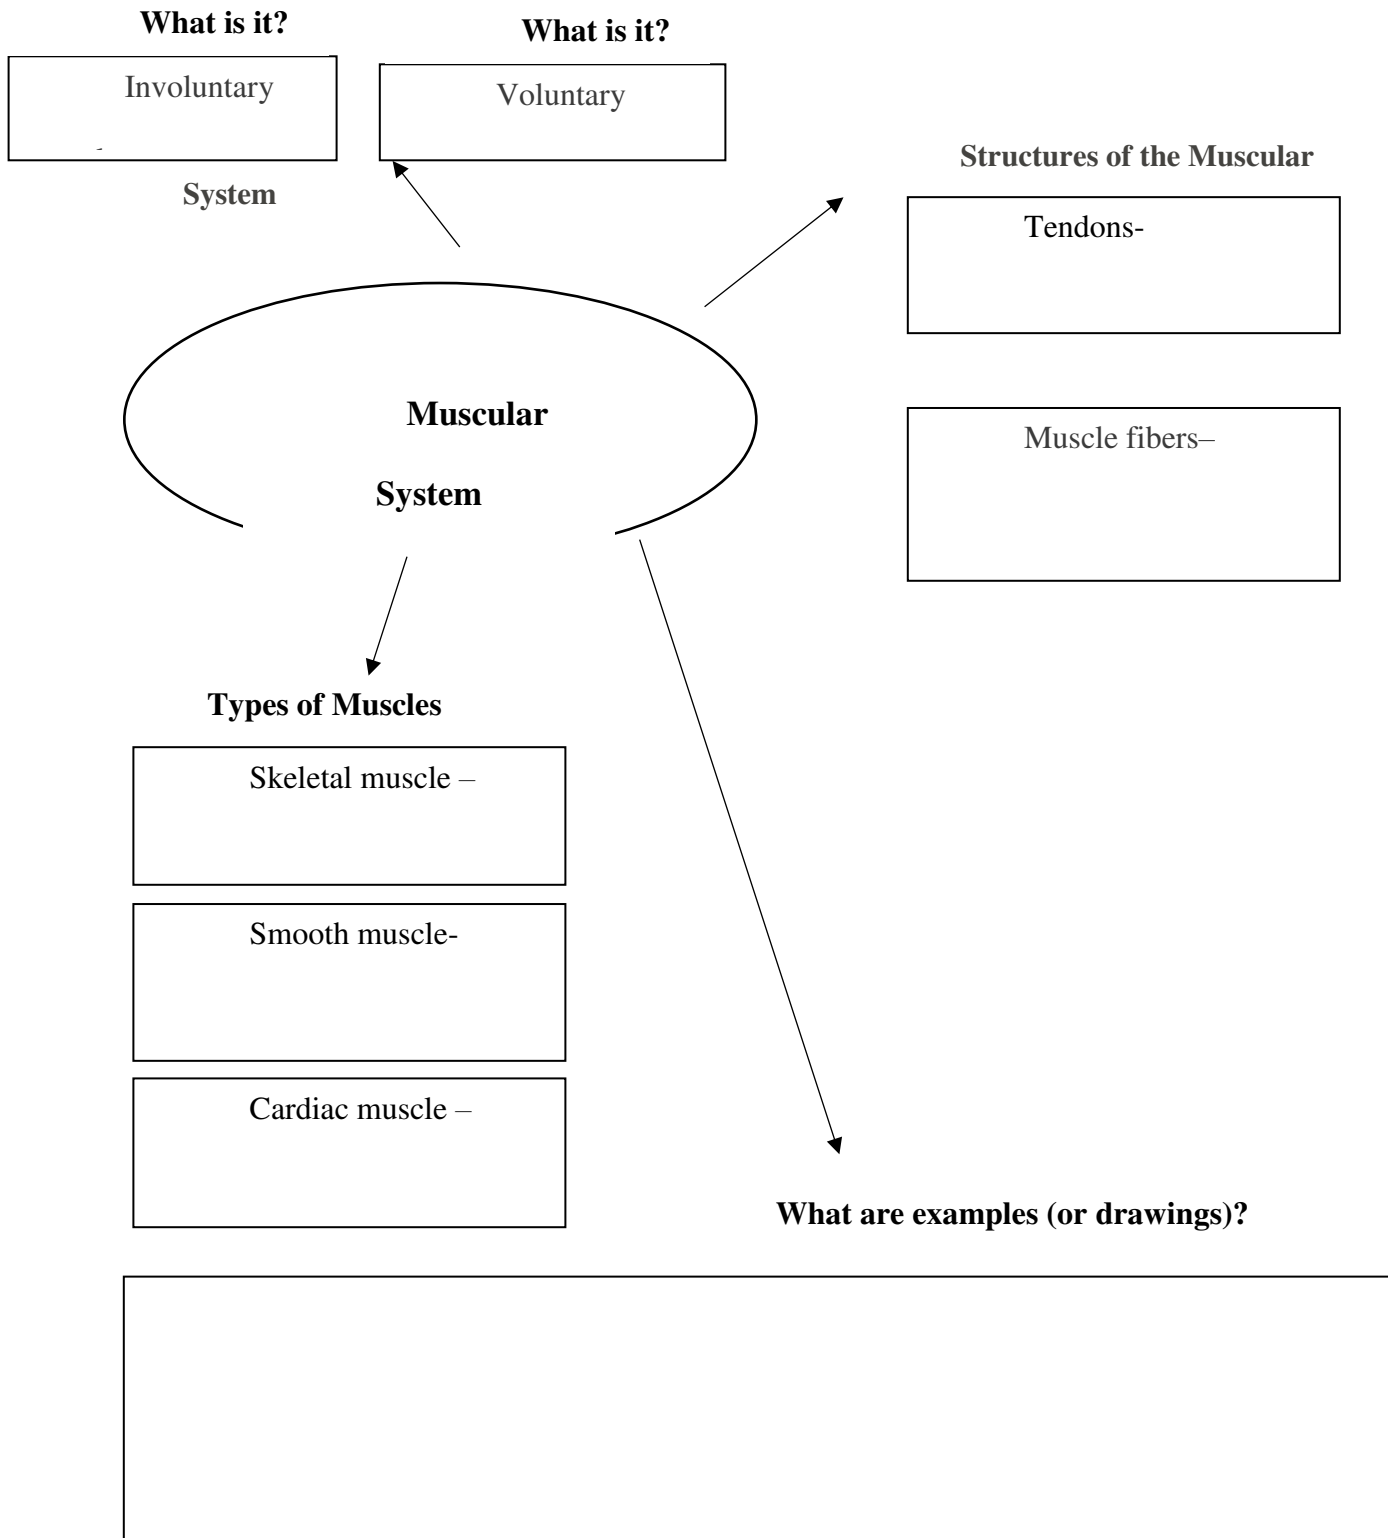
What is it?

Involuntary

What is it?

Voluntary

Structures of the Muscular

System

Tendons-

Muscular

System

Muscle fibers–

Types of Muscles

Skeletal muscle –

Smooth muscle-

Cardiac muscle –

What are examples (or drawings)?